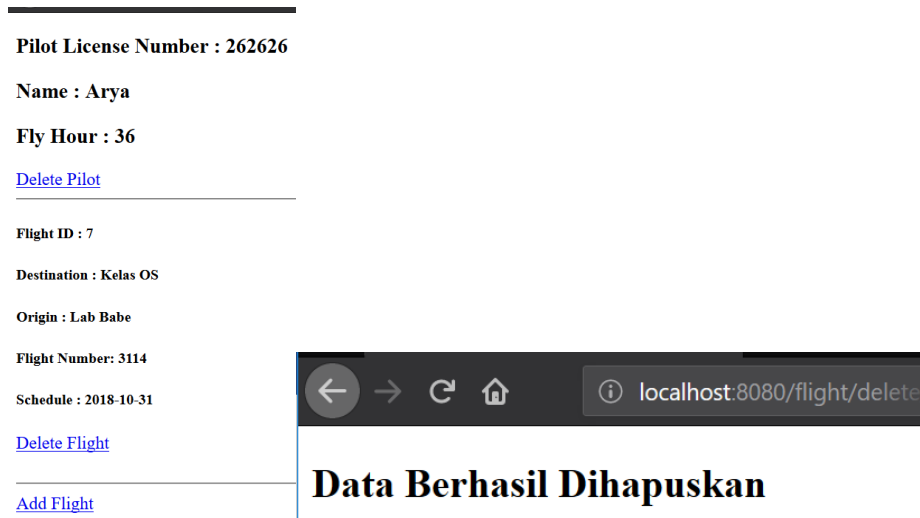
Pilot License Number : 262626

Name : Arya

Fly Hour : 36

Delete Pilot

Flight ID : 7

Destination : Kelas OS

Origin : Lab Babe

Flight Number: 3114

Schedule : 2018-10-31

Delete Flight

Add Flight

localhost:8080/flight/delete

Data Berhasil Dihapuskan